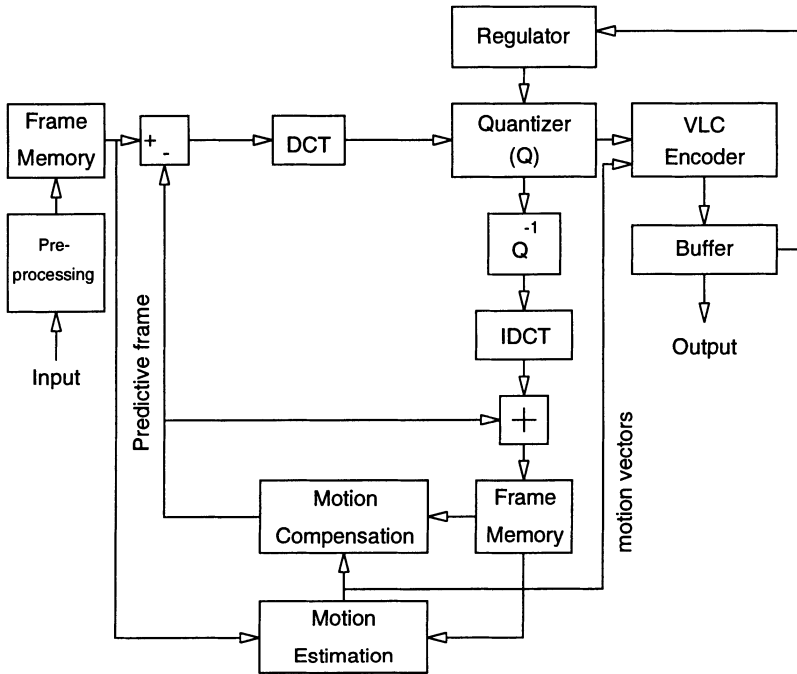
Regulator

Frame Memory

+ -

DCT

Quantizer (Q)

VLC Encoder

Pre-processing

$Q^{-1}$

Buffer

Input

Predictive frame

IDCT

Output

+

motion vectors

Motion Compensation

Frame Memory

Motion Estimation